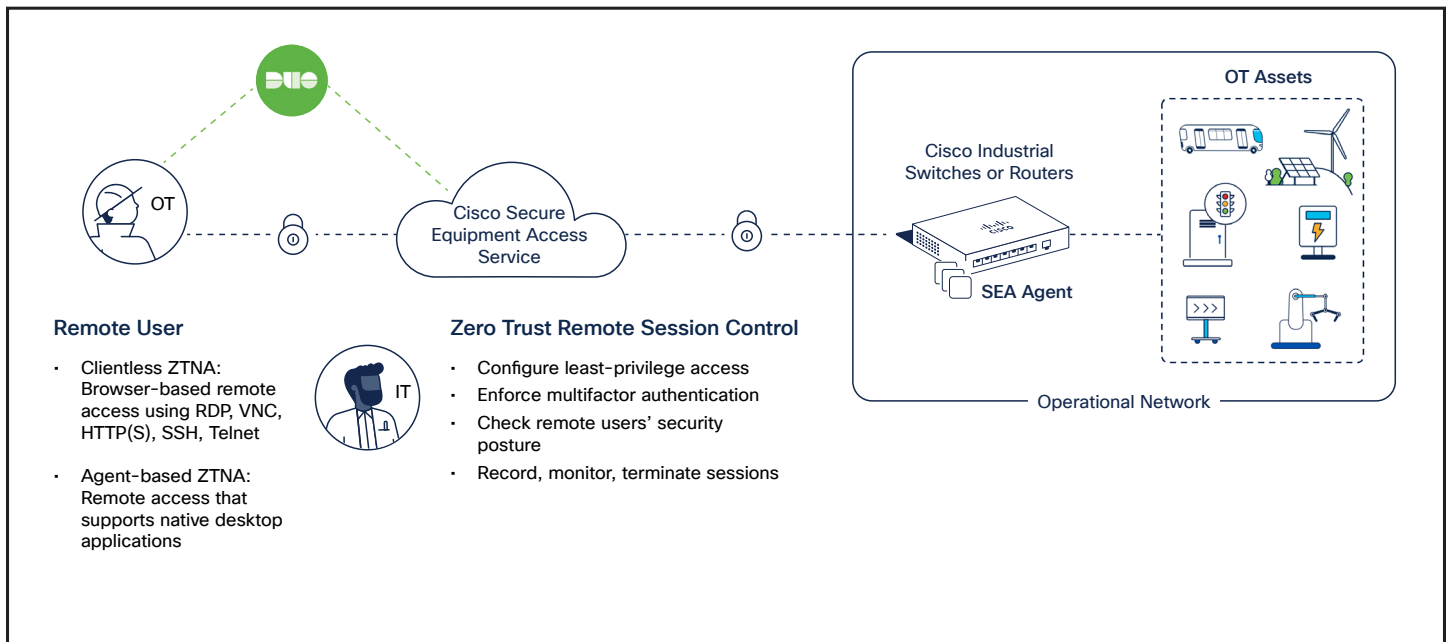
DUO

OT

Cisco Secure Equipment Access Service

Cisco Industrial Switches or Routers

SEA Agent

OT Assets

Operational Network

Remote User

- Clientless ZTNA: Browser-based remote access using RDP, VNC, HTTP(S), SSH, Telnet
- Agent-based ZTNA: Remote access that supports native desktop applications

IT

Zero Trust Remote Session Control

- Configure least-privilege access
- Enforce multifactor authentication
- Check remote users' security posture
- Record, monitor, terminate sessions